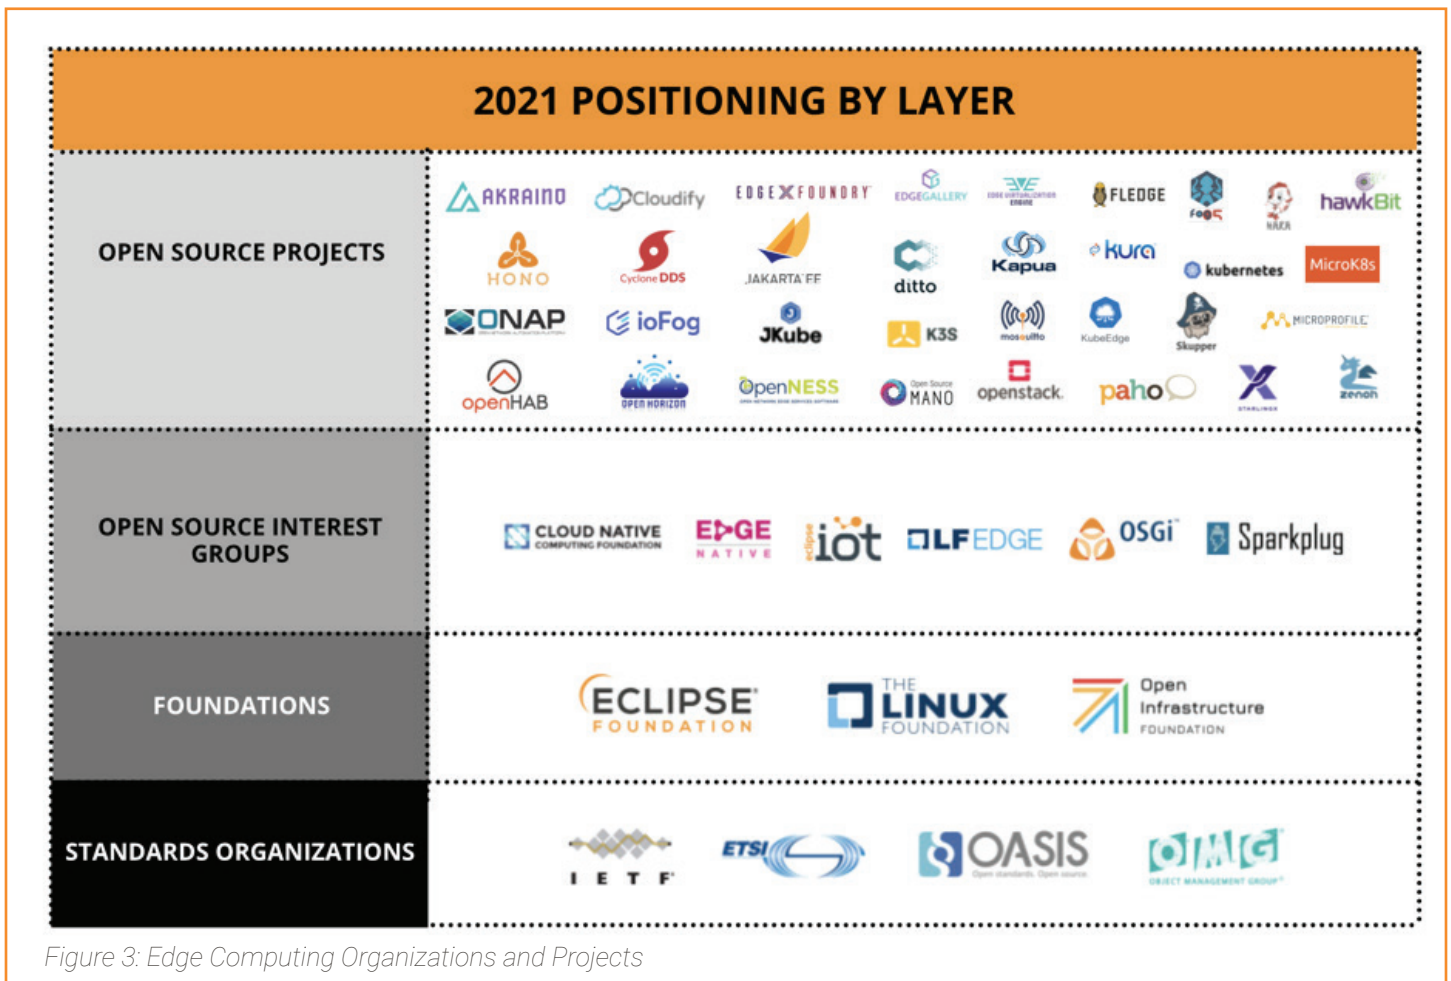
2021 POSITIONING BY LAYER

| OPEN SOURCE PROJECTS | AKRAINO, Cloudify, EDGEXFOUNDRY, EDGEGALLERY, EDGE VIRTUALIZATION ENGINE, FLEDGE, Fog05, NAKA, hawkBit, HONO, Cyclone DDS, JAKARTA EE, ditto, Kapua, kura, kubernetes, MicroK8s, ONAP, ioFog, JKube, K3S, mosquitto, KubeEdge, Skupper, MICROPROFILE, openHAB, OPEN HORIZON, OpenNESS, Open Source MANO, openstack, paho, STARLINGX, zenoh |
|---|---|
| OPEN SOURCE INTEREST GROUPS | CLOUD NATIVE COMPUTING FOUNDATION, EDGE NATIVE, eclipse iot, LF EDGE, OSGi, Sparkplug |
| FOUNDATIONS | ECLIPSE FOUNDATION, THE LINUX FOUNDATION, Open Infrastructure FOUNDATION |
| STANDARDS ORGANIZATIONS | IETF, ETSI, OASIS Open standards. Open source., OMG OBJECT MANAGEMENT GROUP |

Figure 3: Edge Computing Organizations and Projects